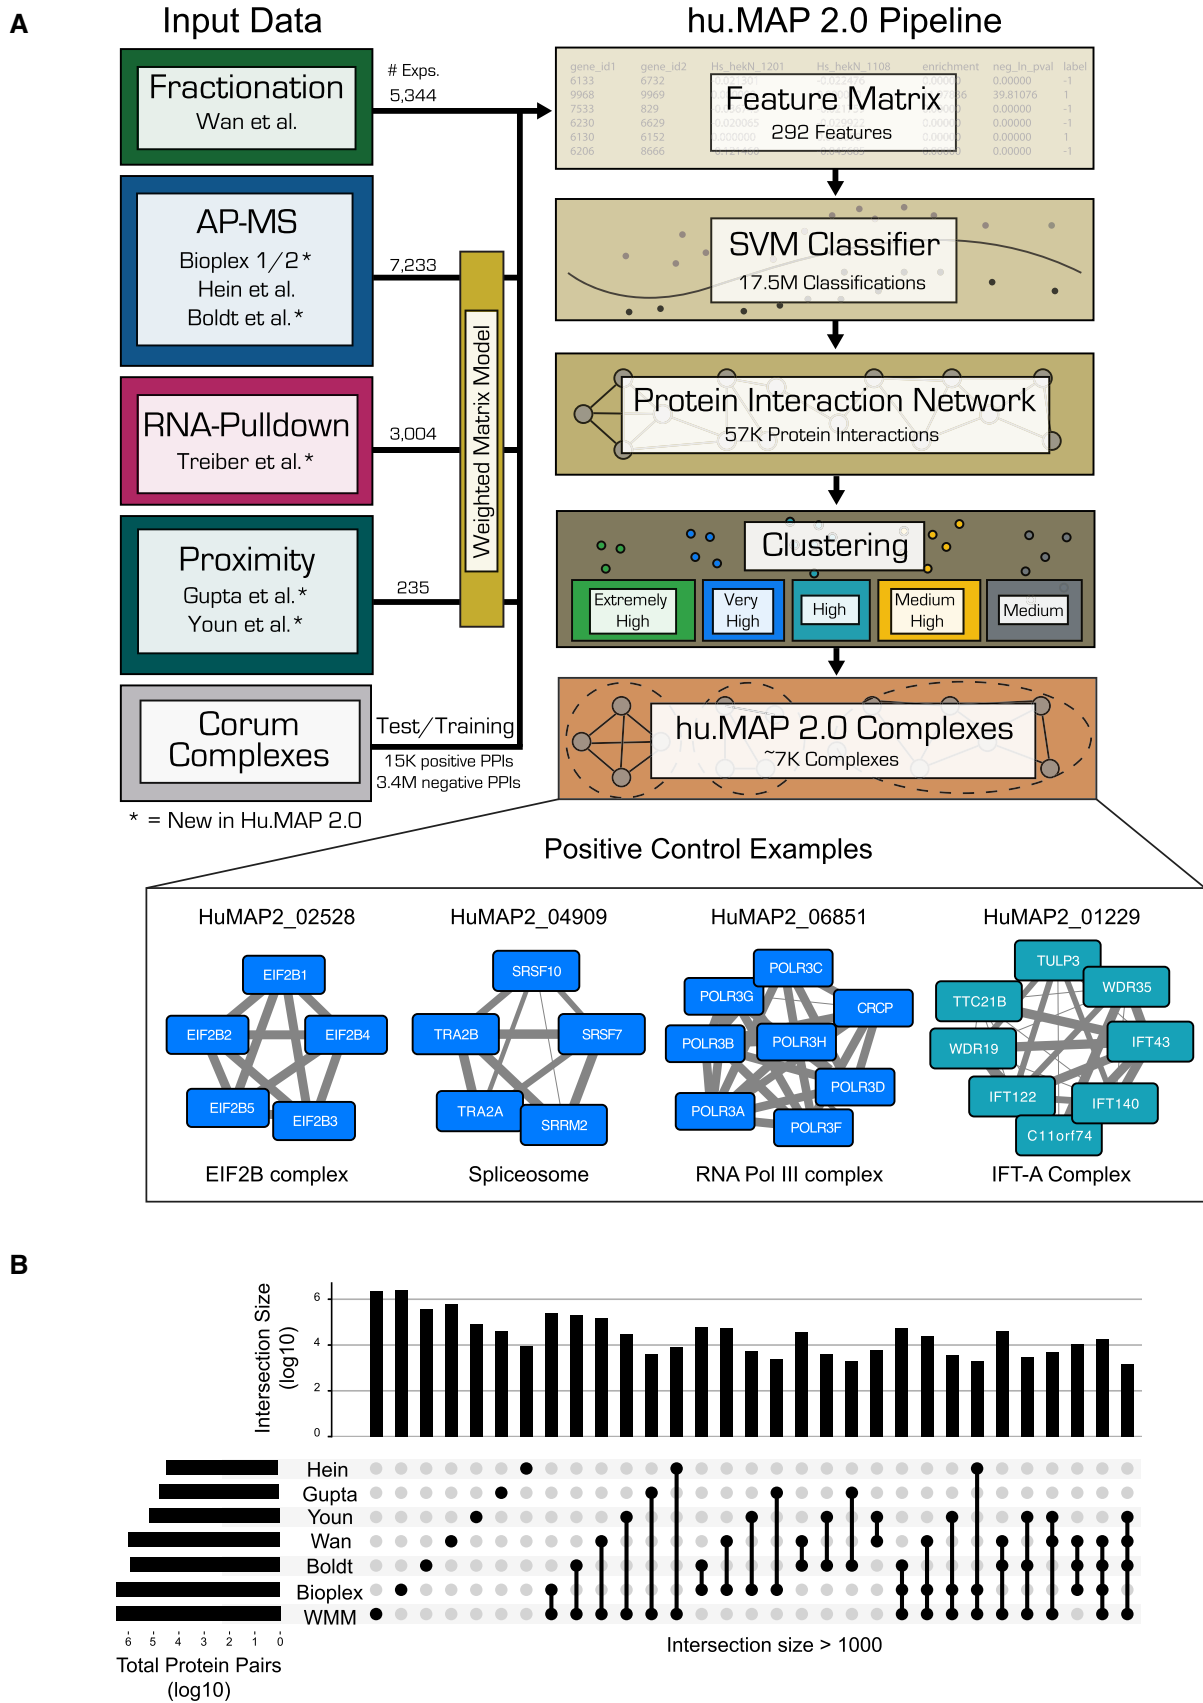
A

Input Data

Fractionation
Wan et al.

# Exps.
5,344

AP-MS
Bioplex 1/2*
Hein et al.
Boldt et al.*

7,233

RNA-Pulldown
Treiber et al.*

3,004

Proximity
Gupta et al.*
Youn et al.*

235

Weighted Matrix Model

Corum Complexes

Test/Training
15K positive PPIs
3.4M negative PPIs

* = New in Hu.MAP 2.0

hu.MAP 2.0 Pipeline

| gene_id1 | gene_id2 | Hs_hekN_1201 | Hs_hekN_1108 | enrichment | neg_ln_pval | label |
|---|---|---|---|---|---|---|
| 6133 | 6732 | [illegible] | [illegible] | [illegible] | 0.00000 | -1 |
| 9968 | 9969 | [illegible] | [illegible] | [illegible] | 39.81076 | 1 |
| 7533 | 829 | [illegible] | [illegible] | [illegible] | 0.00000 | -1 |
| 6230 | 6629 | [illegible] | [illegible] | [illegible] | 0.00000 | -1 |
| 6130 | 6152 | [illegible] | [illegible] | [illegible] | 0.00000 | 1 |
| 6206 | 8666 | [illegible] | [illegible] | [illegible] | 0.00000 | -1 |

Feature Matrix
292 Features

SVM Classifier
17.5M Classifications

Protein Interaction Network
57K Protein Interactions

Clustering
Extremely High
Very High
High
Medium High
Medium

hu.MAP 2.0 Complexes
~7K Complexes

Positive Control Examples

HuMAP2_02528
EIF2B1
EIF2B2
EIF2B4
EIF2B5
EIF2B3
EIF2B complex

HuMAP2_04909
SRSF10
TRA2B
SRSF7
TRA2A
SRRM2
Spliceosome

HuMAP2_06851
POLR3C
POLR3G
CRCP
POLR3B
POLR3H
POLR3D
POLR3A
POLR3F
RNA Pol III complex

HuMAP2_01229
TULP3
TTC21B
WDR35
WDR19
IFT43
IFT122
IFT140
C11orf74
IFT-A Complex

B

Intersection Size (log10)
6
4
2
0

Hein
Gupta
Youn
Wan
Boldt
Bioplex
WMM

6 5 4 3 2 1 0
Total Protein Pairs (log10)

Intersection size > 1000